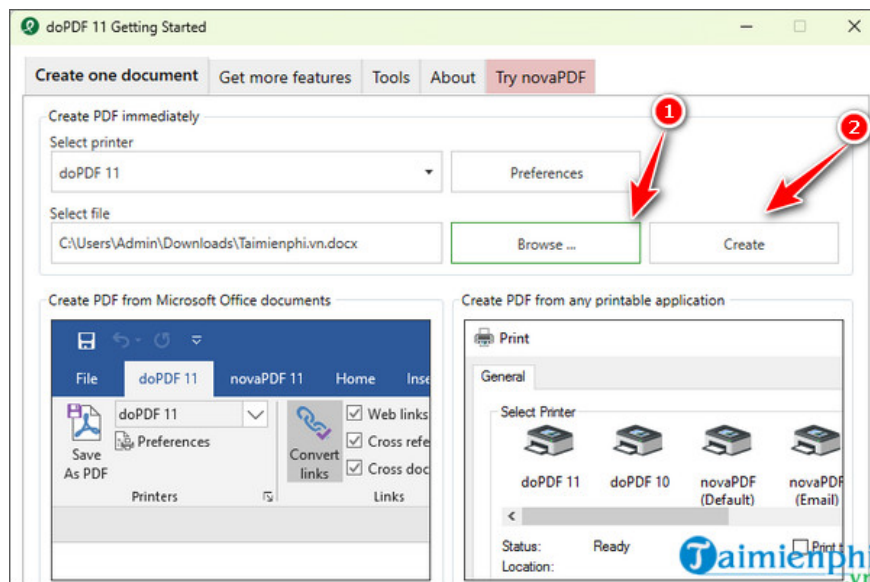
doPDF 11 Getting Started

Create one document | Get more features | Tools | About | Try novaPDF

Create PDF immediately

Select printer

doPDF 11

Preferences

Select file

C:\Users\Admin\Downloads\Taimienphi.vn.docx

Browse ...

Create

1

2

Create PDF from Microsoft Office documents

File | doPDF 11 | novaPDF 11 | Home | Inse

Save As PDF

doPDF 11

Preferences

Printers

Convert links

Web links

Cross refe

Cross doc

Links

Create PDF from any printable application

Print

General

Select Printer

doPDF 11

doPDF 10

novaPDF (Default)

novaPDF (Email)

Status: Ready

Location:

Print

Taimienphi